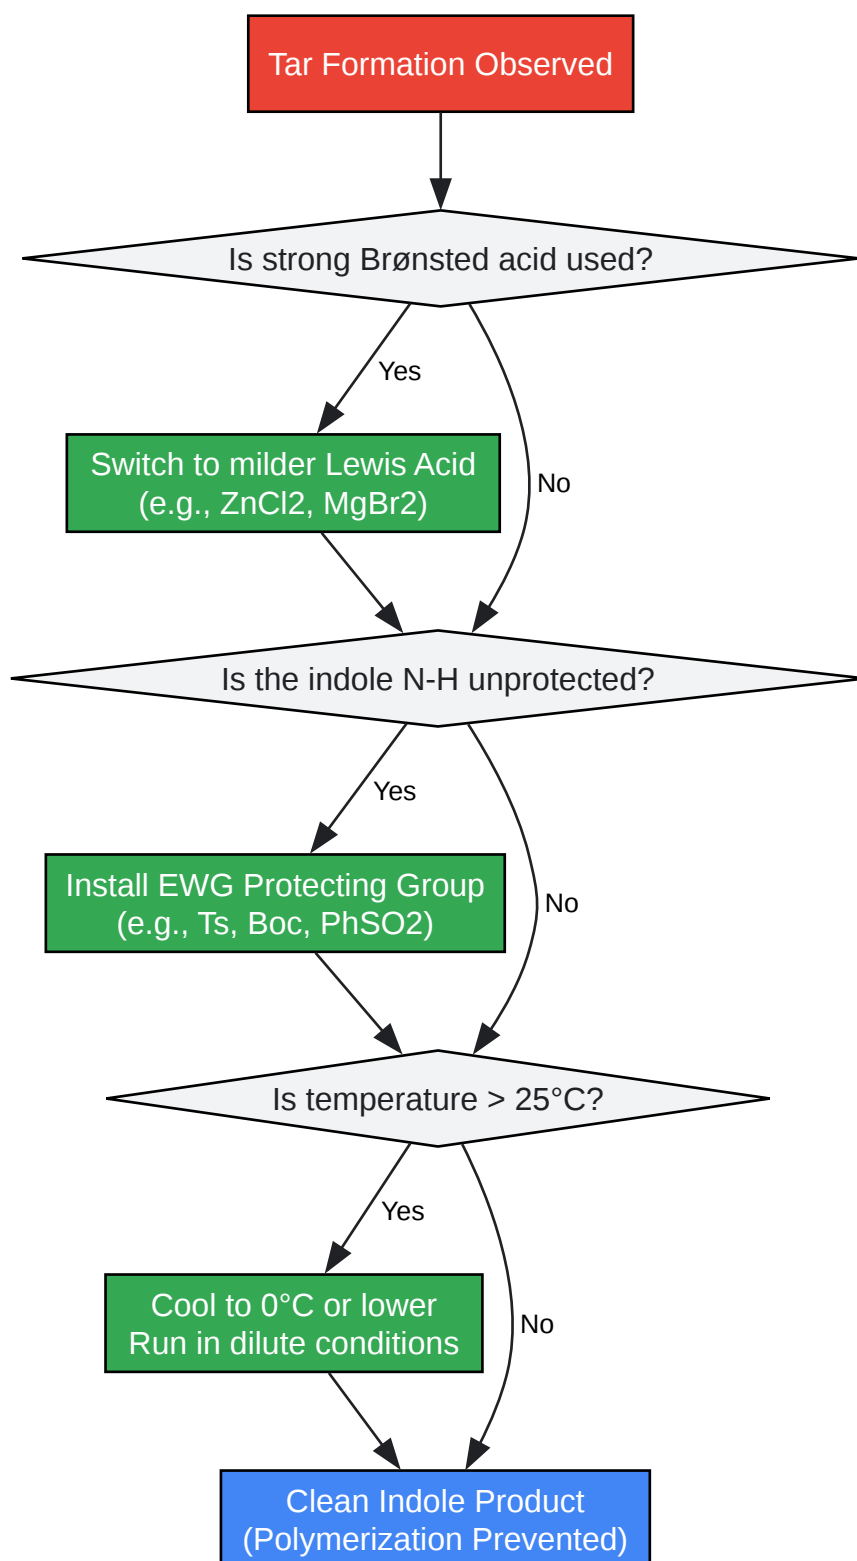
Tar Formation Observed

Is strong Brønsted acid used?

Yes

No

Switch to milder Lewis Acid (e.g., ZnCl2, MgBr2)

Is the indole N-H unprotected?

Yes

No

Install EWG Protecting Group (e.g., Ts, Boc, PhSO2)

Is temperature > 25°C?

Yes

No

Cool to 0°C or lower
Run in dilute conditions

Clean Indole Product (Polymerization Prevented)